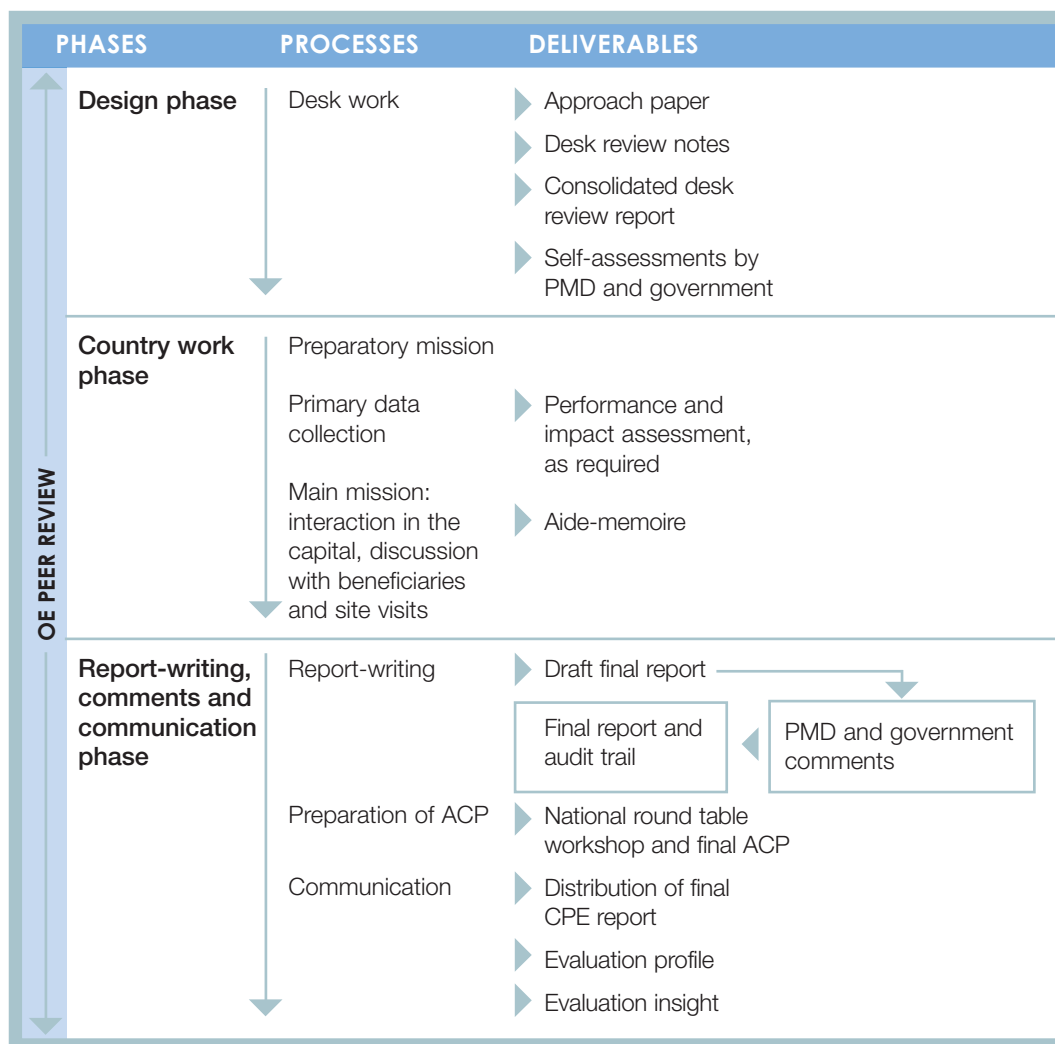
| PHASES | PROCESSES | DELIVERABLES |
|---|---|---|
| Design phase | Desk work | Approach paper<br>Desk review notes<br>Consolidated desk review report<br>Self-assessments by PMD and government |
| Country work phase | Preparatory mission<br>Primary data collection<br>Main mission: interaction in the capital, discussion with beneficiaries and site visits | Performance and impact assessment, as required<br>Aide-memoire |
| Report-writing, comments and communication phase | Report-writing<br>Preparation of ACP<br>Communication | Draft final report<br>PMD and government comments<br>Final report and audit trail<br>National round table workshop and final ACP<br>Distribution of final CPE report<br>Evaluation profile<br>Evaluation insight |

OE PEER REVIEW